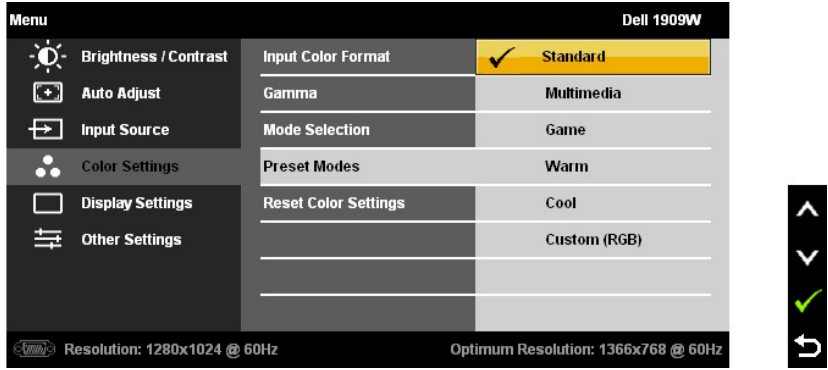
Menu

Dell 1909W

Brightness / Contrast

Auto Adjust

Input Source

Color Settings

Display Settings

Other Settings

Input Color Format

Gamma

Mode Selection

Preset Modes

Reset Color Settings

✓ Standard

Multimedia

Game

Warm

Cool

Custom (RGB)

Resolution: 1280x1024 @ 60Hz

Optimum Resolution: 1366x768 @ 60Hz